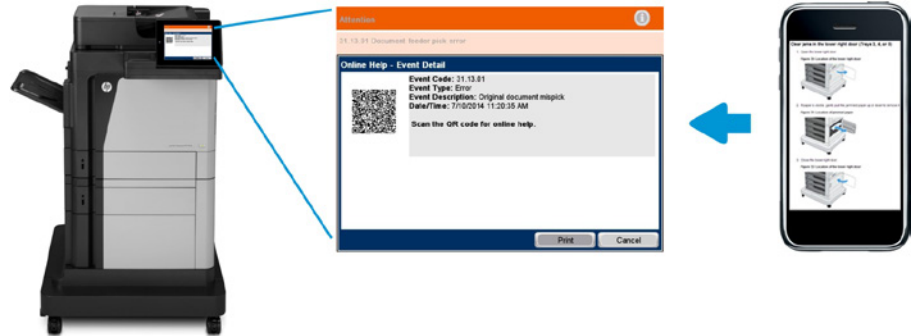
Attention

31.13.01 Document feeder pick error

Online Help - Event Detail

Event Code: 31.13.01
Event Type: Error
Event Description: Original document mispick
Date/Time: 7/10/2014 11:20:35 AM

Scan the QR code for online help.

Print Cancel

Clear jams in the lower right door (Trays 3, 4, or 5)

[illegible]